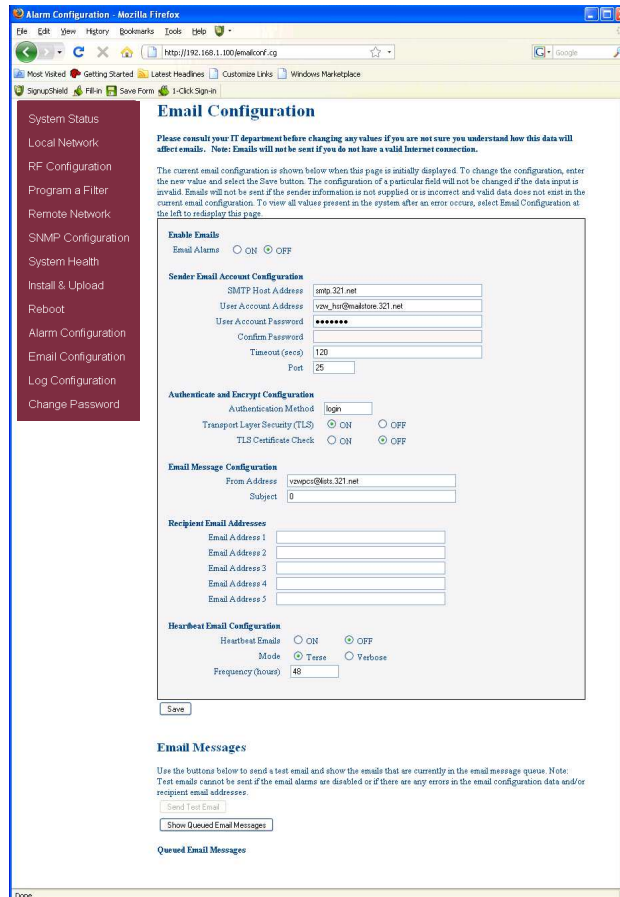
Alarm Configuration - Mozilla Firefox

File Edit View History Bookmarks Tools Help

http://192.168.1.100/emailconf.cg

Google

Most Visited Getting Started Latest Headlines Customize Links Windows Marketplace

SignupShield Fill-in Save Form 1-Click Sign-in

System Status
Local Network
RF Configuration
Program a Filter
Remote Network
SNMP Configuration
System Health
Install & Upload
Reboot
Alarm Configuration
Email Configuration
Log Configuration
Change Password

Email Configuration

Please consult your IT department before changing any values if you are not sure you understand how this data will affect emails. Note: Emails will not be sent if you do not have a valid Internet connection.

The current email configuration is shown below when this page is initially displayed. To change the configuration, enter the new value and select the Save button. The configuration of a particular field will not be changed if the data input is invalid. Emails will not be sent if the sender information is not supplied or is incorrect and valid data does not exist in the current email configuration. To view all values present in the system after an error occurs, select Email Configuration at the left to redisplay this page.

Enable Emails
Email Alarms ON OFF

Sender Email Account Configuration
SMTP Host Address smtp.321.net
User Account Address vzw_hsr@mailstore.321.net
User Account Password •••••••
Confirm Password
Timeout (secs) 120
Port 25

Authenticate and Encrypt Configuration
Authentication Method login
Transport Layer Security (TLS) ON OFF
TLS Certificate Check ON OFF

Email Message Configuration
From Address vzwpcs@lists.321.net
Subject 0

Recipient Email Addresses
Email Address 1
Email Address 2
Email Address 3
Email Address 4
Email Address 5

Heartbeat Email Configuration
Heartbeat Emails ON OFF
Mode Terse Verbose
Frequency (hours) 48

Save

Email Messages

Use the buttons below to send a test email and show the emails that are currently in the email message queue. Note: Test emails cannot be sent if the email alarms are disabled or if there are any errors in the email configuration data and/or recipient email addresses.

Send Test Email

Show Queued Email Messages

Queued Email Messages

Done